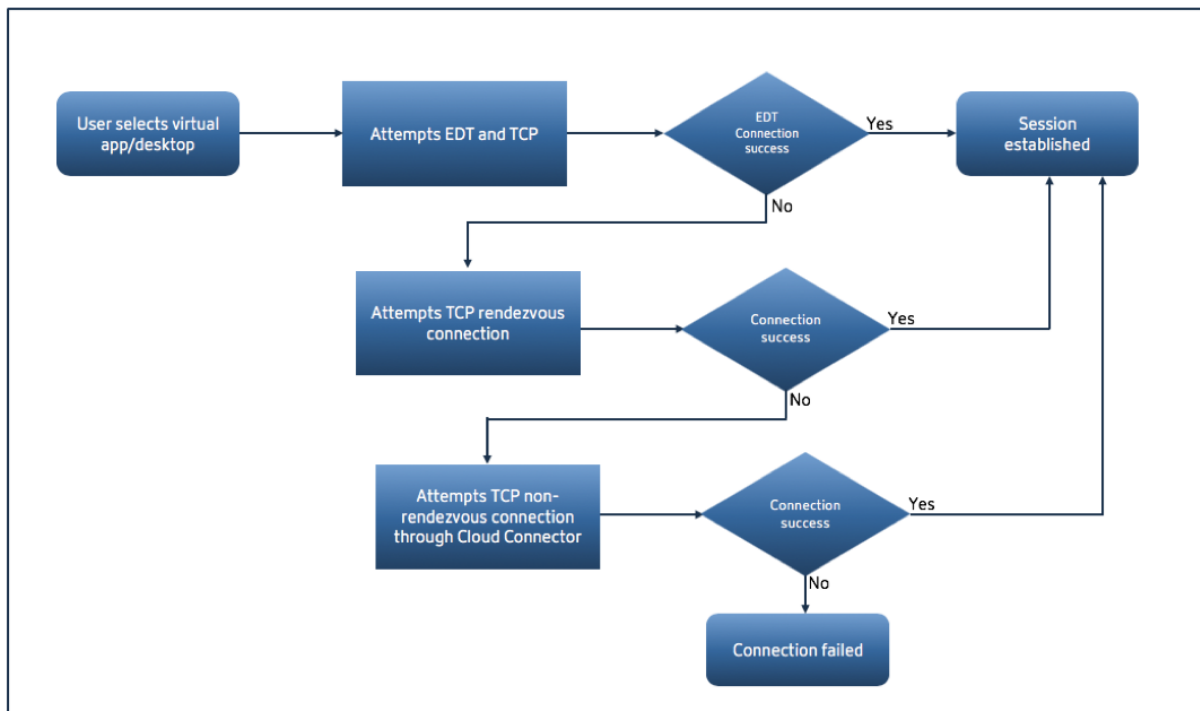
User selects virtual app/desktop

Attempts EDT and TCP

EDT Connection success

Yes

Session established

No

Attempts TCP rendezvous connection

Connection success

Yes

No

Attempts TCP non-rendezvous connection through Cloud Connector

Connection success

Yes

No

Connection failed